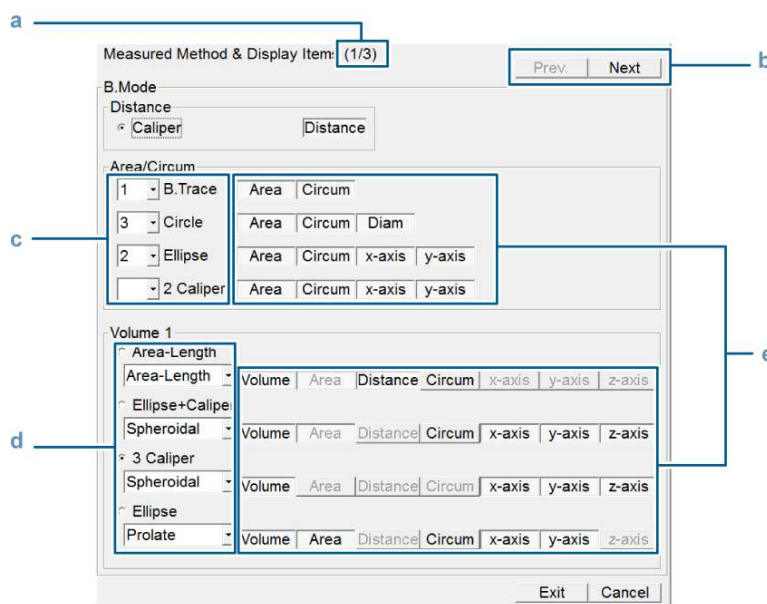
a

Measured Method & Display Items (1/3)

Prev. Next

b

B.Mode

Distance

Caliper

Distance

Area/Circum

1 B.Trace

Area Circum

3 Circle

Area Circum Diam

2 Ellipse

Area Circum x-axis y-axis

2 Caliper

Area Circum x-axis y-axis

c

Volume 1

Area-Length

Area-Length

Volume Area Distance Circum x-axis y-axis z-axis

Ellipse+Caliper

Spheroidal

Volume Area Distance Circum x-axis y-axis z-axis

3 Caliper

Spheroidal

Volume Area Distance Circum x-axis y-axis z-axis

Ellipse

Prolate

Volume Area Distance Circum x-axis y-axis z-axis

d

e

Exit Cancel